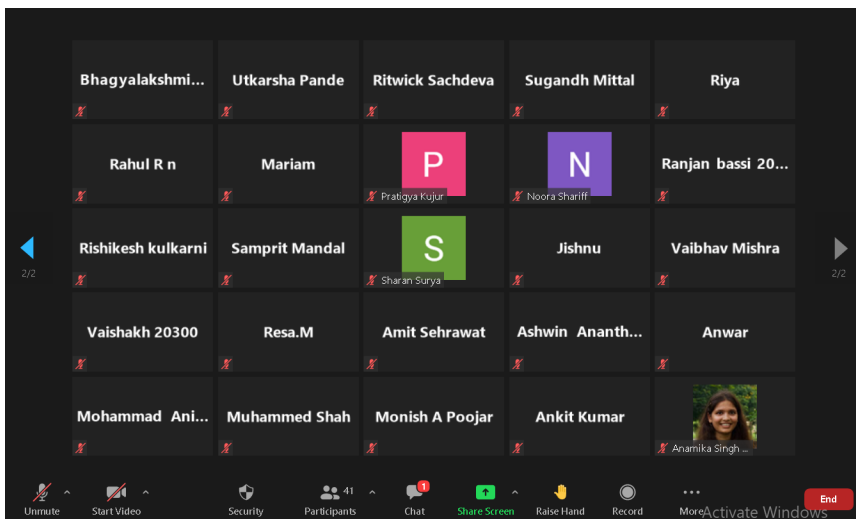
Bhagyalakshmi...
Utkarsha Pande
Ritwick Sachdeva
Sugandh Mittal
Riya

Rahul R n
Mariam
P
Pratigya Kujur
N
Noora Shariff
Ranjan bassi 20...

2/2
Rishikesh kulkarni
Samprit Mandal
S
Sharan Surya
Jishnu
Vaibhav Mishra
2/2

Vaishakh 20300
Resa.M
Amit Sehrawat
Ashwin Ananth...
Anwar

Mohammad Ani...
Muhammed Shah
Monish A Poojar
Ankit Kumar
Anamika Singh ...

Unmute
Start Video
Security
41
Participants
1
Chat
Share Screen
Raise Hand
Record
More
Activate Windows
End